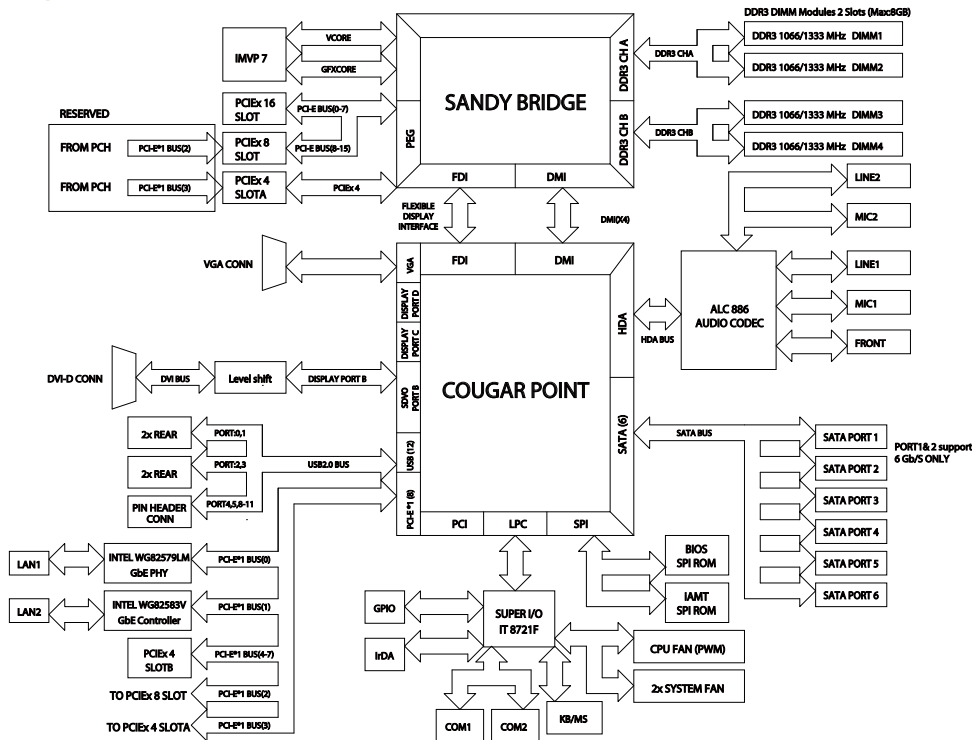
DDR3 DIMM Modules 2 Slots (Max:8GB)

IMVP 7
VCORE
GFXCORE

SANDY BRIDGE
PEG
DDR3 CH A
DDR3 CH B
FDI
DMI

DDR3 CHA
DDR3 1066/1333 MHz DIMM1
DDR3 1066/1333 MHz DIMM2
DDR3 CHB
DDR3 1066/1333 MHz DIMM3
DDR3 1066/1333 MHz DIMM4

RESERVED
FROM PCH
PCI-E*1 BUS(2)
FROM PCH
PCI-E*1 BUS(3)
PCIEx 16 SLOT
PCI-E BUS(0-7)
PCIEx 8 SLOT
PCI-E BUS(8-15)
PCIEx 4 SLOTA
PCIEx 4

FLEXIBLE DISPLAY INTERFACE
DMI(X4)

LINE2
MIC2
LINE1
MIC1
FRONT
ALC 886 AUDIO CODEC
HDA BUS

VGA CONN
VGA
FDI
DMI
DISPLAY PORT D
DISPLAY PORT C
SDVO PORT B
USB (12)
PCI-E*1 (8)
HDA
SATA (6)
COUGAR POINT
PCI
LPC
SPI

DVI-D CONN
DVI BUS
Level shift
DISPLAY PORT B

2x REAR
PORT:0,1
2x REAR
PORT:2,3
USB2.0 BUS
PIN HEADER CONN
PORT4,5,6-11

SATA BUS
SATA PORT 1
SATA PORT 2
SATA PORT 3
SATA PORT 4
SATA PORT 5
SATA PORT 6
PORT1& 2 support 6 Gb/S ONLY

LAN1
INTEL WG82579LM GbE PHY
PCI-E*1 BUS(0)
LAN2
INTEL WG82583V GbE Controller
PCI-E*1 BUS(1)
PCIEx 4 SLOTB
PCI-E*1 BUS(4-7)
TO PCIEx 8 SLOT
PCI-E*1 BUS(2)
TO PCIEx 4 SLOTA
PCI-E*1 BUS(3)

BIOS SPI ROM
IAMT SPI ROM

GPIO
IrDA
SUPER I/O IT 8721F
CPU FAN (PWM)
2x SYSTEM FAN
COM1
COM2
KB/MS